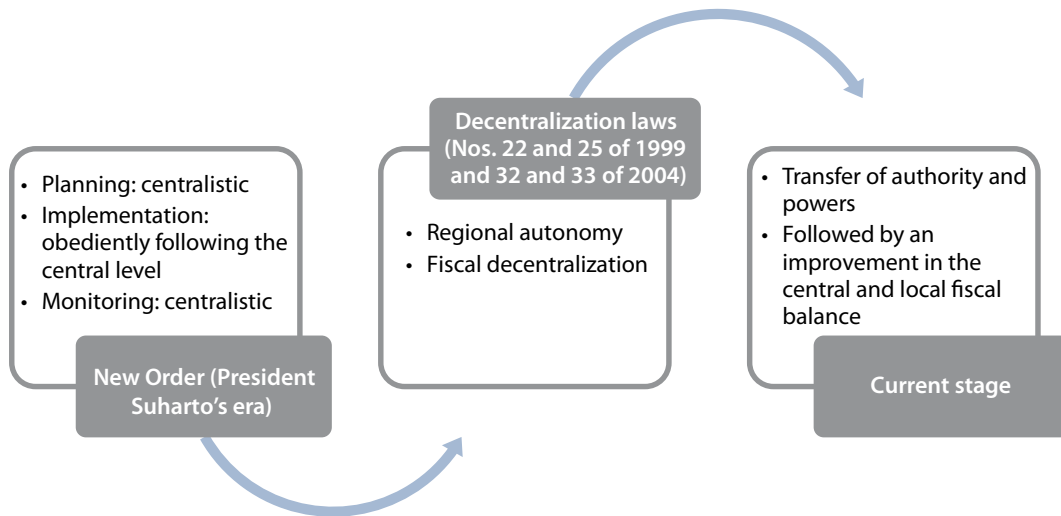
- Planning: centralistic
- Implementation: obediently following the central level
- Monitoring: centralistic

New Order (President Suharto's era)

Decentralization laws (Nos. 22 and 25 of 1999 and 32 and 33 of 2004)

- Regional autonomy
- Fiscal decentralization

- Transfer of authority and powers
- Followed by an improvement in the central and local fiscal balance

Current stage